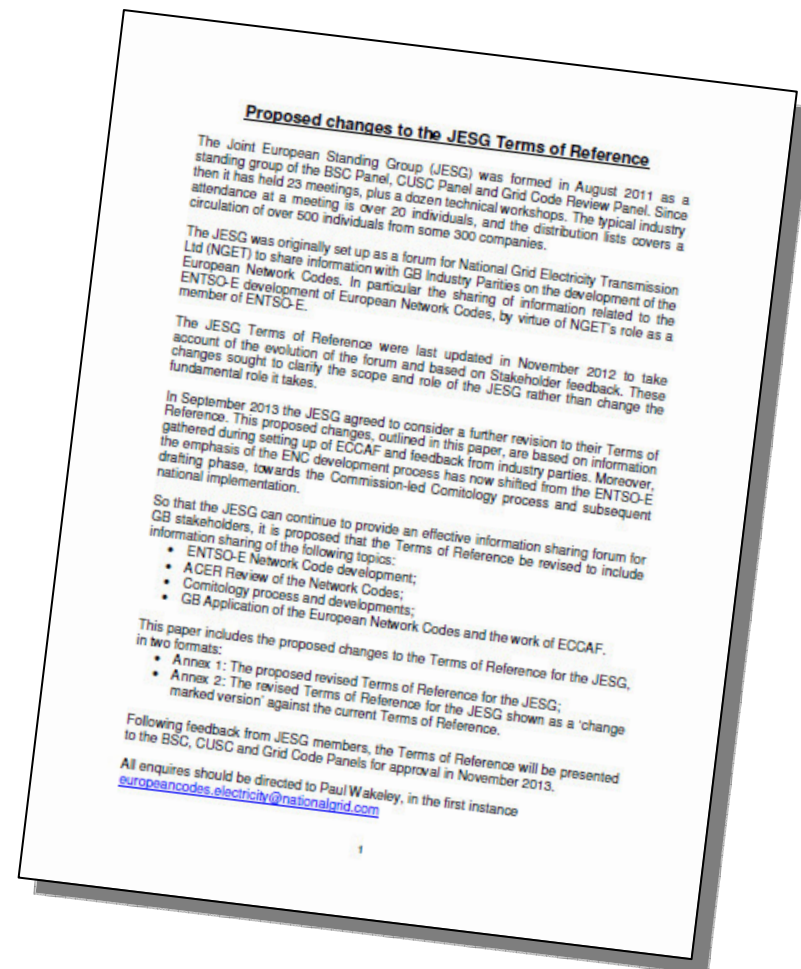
Proposed changes to the JESG Terms of Reference

The Joint European Standing Group (JESG) was formed in August 2011 as a standing group of the BSC Panel, CUSC Panel and Grid Code Review Panel. Since then it has held 23 meetings, plus a dozen technical workshops. The typical industry attendance at a meeting is over 20 individuals, and the distribution lists covers a circulation of over 500 individuals from some 300 companies.

The JESG was originally set up as a forum for National Grid Electricity Transmission Ltd (NGET) to share information with GB Industry Parities on the development of the European Network Codes. In particular the sharing of information related to the ENTSO-E development of European Network Codes, by virtue of NGET's role as a member of ENTSO-E.

The JESG Terms of Reference were last updated in November 2012 to take account of the evolution of the forum and based on Stakeholder feedback. These changes sought to clarify the scope and role of the JESG rather than change the fundamental role it takes.

In September 2013 the JESG agreed to consider a further revision to their Terms of Reference. This proposed changes, outlined in this paper, are based on information gathered during setting up of ECCAF and feedback from industry parties. Moreover, the emphasis of the ENC development process has now shifted from the ENTSO-E drafting phase, towards the Commission-led Comitology process and subsequent national implementation.

So that the JESG can continue to provide an effective information sharing forum for GB stakeholders, it is proposed that the Terms of Reference be revised to include information sharing of the following topics:
• ENTSO-E Network Code development;
• ACER Review of the Network Codes;
• Comitology process and developments;
• GB Application of the European Network Codes and the work of ECCAF.

This paper includes the proposed changes to the Terms of Reference for the JESG, in two formats:
• Annex 1: The proposed revised Terms of Reference for the JESG;
• Annex 2: The revised Terms of Reference for the JESG shown as a 'change marked version' against the current Terms of Reference.

Following feedback from JESG members, the Terms of Reference will be presented to the BSC, CUSC and Grid Code Panels for approval in November 2013.

All enquires should be directed to Paul Wakeley, in the first instance
europeancodes.electricity@nationalgrid.com

1